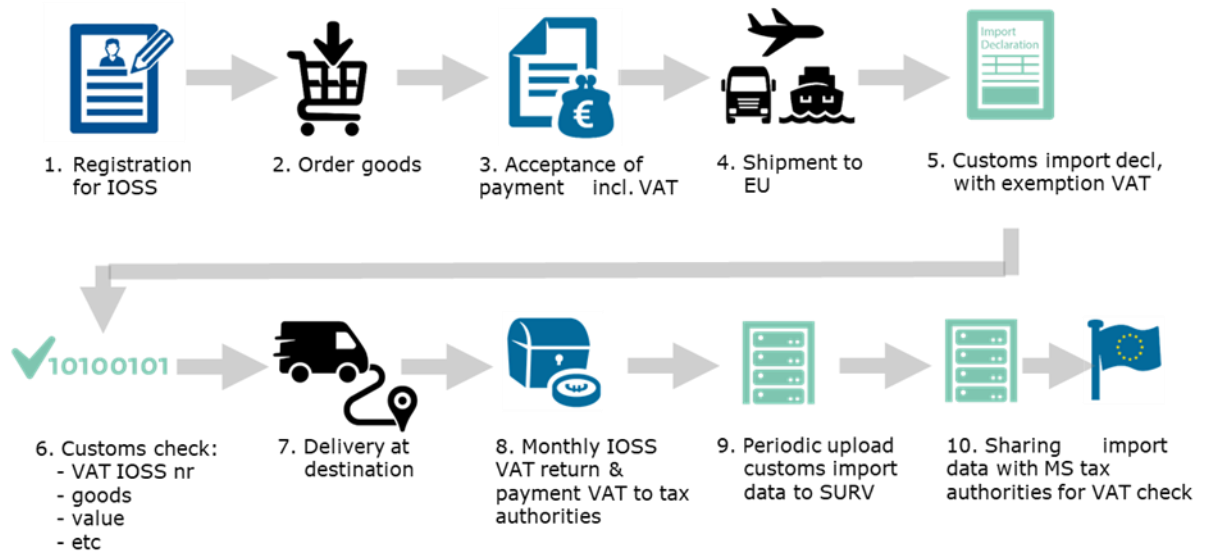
Import Declaration

1. Registration for IOSS

2. Order goods

3. Acceptance of payment incl. VAT

4. Shipment to EU

5. Customs import decl, with exemption VAT

10100101

6. Customs check:
- VAT IOSS nr
- goods
- value
- etc

7. Delivery at destination

8. Monthly IOSS VAT return & payment VAT to tax authorities

9. Periodic upload customs import data to SURV

10. Sharing import data with MS tax authorities for VAT check